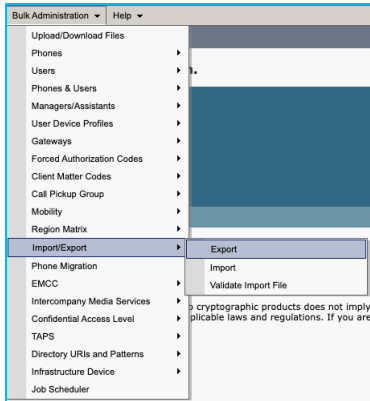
Bulk Administration ▾ Help ▾

Upload/Download Files
Phones
Users
Phones & Users
Managers/Assistants
User Device Profiles
Gateways
Forced Authorization Codes
Client Matter Codes
Call Pickup Group
Mobility
Region Matrix
Import/Export
Phone Migration
EMCC
Intercompany Media Services
Confidential Access Level
TAPS
Directory URIs and Patterns
Infrastructure Device
Job Scheduler

Export
Import
Validate Import File

n.

o cryptographic products does not imply
plicable laws and regulations. If you are